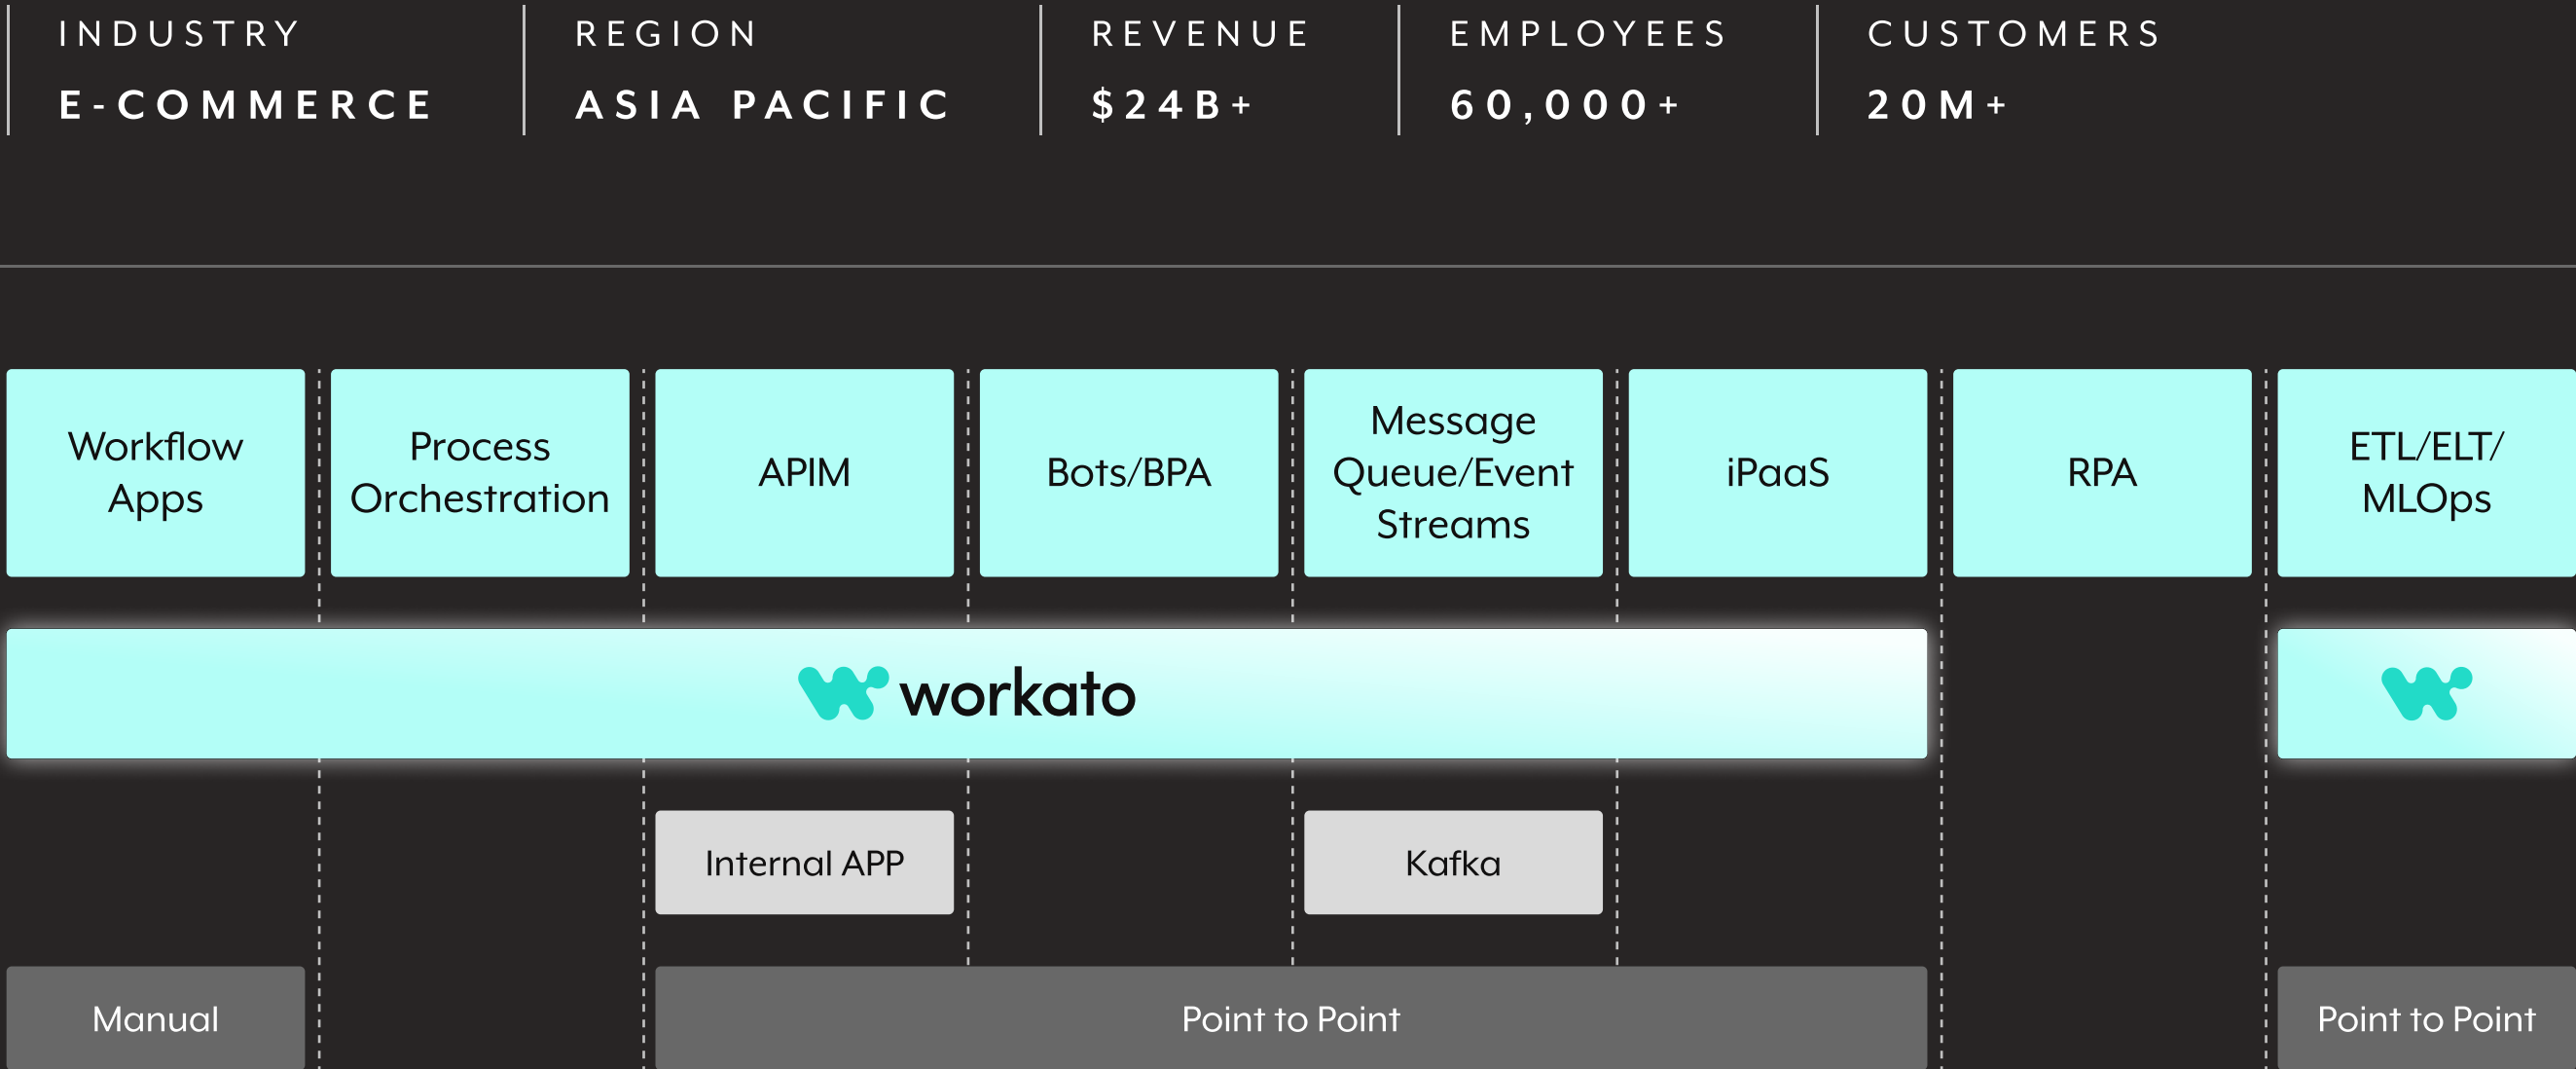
INDUSTRY
E-COMMERCE

REGION
ASIA PACIFIC

REVENUE
$24B+

EMPLOYEES
60,000+

CUSTOMERS
20M+

| Workflow Apps | Process Orchestration | APIM | Bots/BPA | Message Queue/Event Streams | iPaaS | RPA | ETL/ELT/ MLOps |
|---|---|---|---|---|---|---|---|

workato

Internal APP

Kafka

Manual

Point to Point

Point to Point